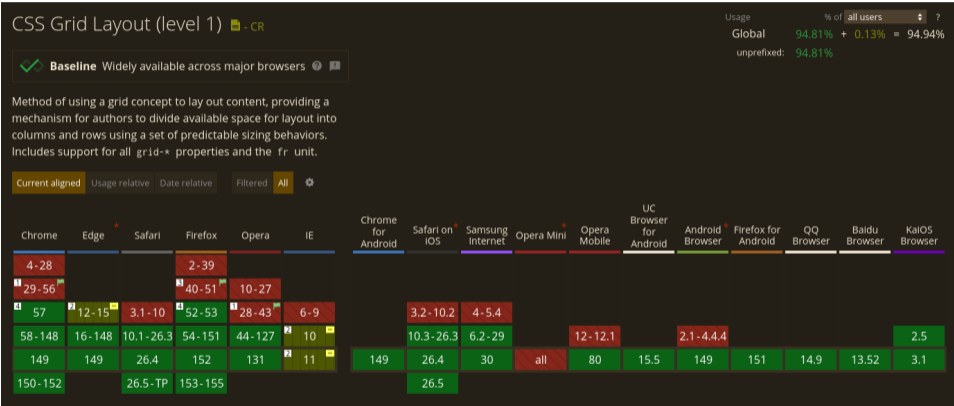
CSS Grid Layout (level 1) - CR

Baseline Widely available across major browsers

Method of using a grid concept to lay out content, providing a mechanism for authors to divide available space for layout into columns and rows using a set of predictable sizing behaviors. Includes support for all grid-* properties and the fr unit.

Current aligned Usage relative Date relative Filtered All

Usage % of all users ?
Global 94.81% + 0.13% = 94.94%
unprefixed: 94.81%

| Chrome | Edge | Safari | Firefox | Opera | IE | Chrome for Android | Safari on iOS | Samsung Internet | Opera Mini | Opera Mobile | UC Browser for Android | Android Browser | Firefox for Android | QQ Browser | Baidu Browser | KaiOS Browser |
|---|---|---|---|---|---|---|---|---|---|---|---|---|---|---|---|---|
| 4-28 | | | 2-39 | | | | | | | | | | | | | |
| 3 29-56 | | | 3 40-51 | 10-27 | | | | | | | | | | | | |
| 4 57 | 2 12-15 | 3.1-10 | 4 52-53 | 1 28-43 | 6-9 | | 3.2-10.2 | 4-5.4 | | | | | | | | |
| 58-148 | 16-148 | 10.1-26.3 | 54-151 | 44-127 | 2 10 | | 10.3-26.3 | 6.2-29 | | 12-12.1 | | 2.1-4.4.4 | | | | 2.5 |
| 149 | 149 | 26.4 | 152 | 131 | 2 11 | 149 | 26.4 | 30 | all | 80 | 15.5 | 149 | 151 | 14.9 | 13.52 | 3.1 |
| 150-152 | | 26.5-TP | 153-155 | | | | 26.5 | | | | | | | | | |